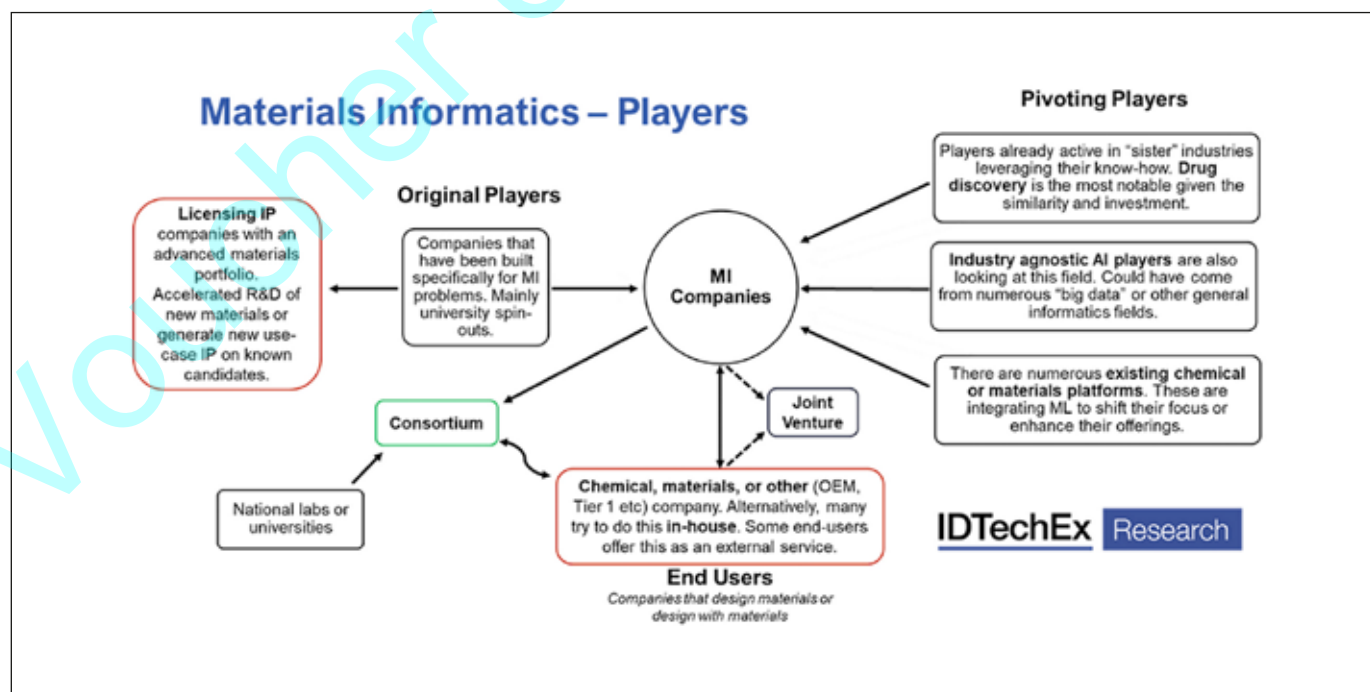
Materials Informatics – Players

Original Players

Licensing IP companies with an advanced materials portfolio. Accelerated R&D of new materials or generate new use-case IP on known candidates.

Companies that have been built specifically for MI problems. Mainly university spin-outs.

MI Companies

Pivoting Players

Players already active in "sister" industries leveraging their know-how. Drug discovery is the most notable given the similarity and investment.

Industry agnostic AI players are also looking at this field. Could have come from numerous "big data" or other general informatics fields.

There are numerous existing chemical or materials platforms. These are integrating ML to shift their focus or enhance their offerings.

Consortium

Joint Venture

National labs or universities

Chemical, materials, or other (OEM, Tier 1 etc) company. Alternatively, many try to do this in-house. Some end-users offer this as an external service.

End Users

Companies that design materials or design with materials

IDTechEx Research